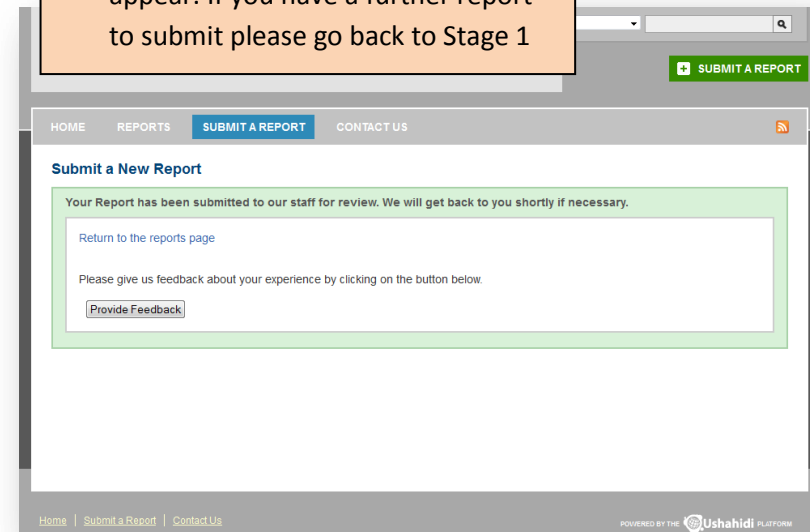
appear. If you have a further report to submit please go back to Stage 1

SUBMIT A REPORT

HOME REPORTS SUBMIT A REPORT CONTACT US

Submit a New Report

Your Report has been submitted to our staff for review. We will get back to you shortly if necessary.

Return to the reports page

Please give us feedback about your experience by clicking on the button below.

Provide Feedback

Home | Submit a Report | Contact Us

POWERED BY THE Ushahidi PLATFORM